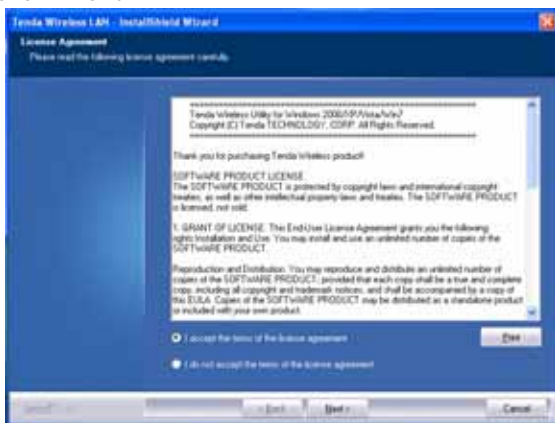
Tenda Wireless LAN - InstallShield Wizard

License Agreement

Please read the following license agreement carefully.

Tenda Wireless Utility for Windows 2000/XP/Vista/Win7
Copyright (C) Tenda TECHNOLOGY, CORP. All Rights Reserved.

Thank you for purchasing Tenda Wireless product!

SOFTWARE PRODUCT LICENSE
The SOFTWARE PRODUCT is protected by copyright laws and international copyright treaties, as well as other intellectual property laws and treaties. The SOFTWARE PRODUCT is licensed, not sold.

1. GRANT OF LICENSE. This End-User License Agreement grants you the following rights: Installation and Use. You may install and use an unlimited number of copies of the SOFTWARE PRODUCT.

Reproduction and Distribution. You may reproduce and distribute an unlimited number of copies of the SOFTWARE PRODUCT; provided that each copy shall be a true and complete copy, including all copyright and trademark notices, and shall be accompanied by a copy of this EULA. Copies of the SOFTWARE PRODUCT may be distributed as a standalone product or included with your own product.

I accept the terms of the license agreement

Print

I do not accept the terms of the license agreement

InstallShield

< Back

Next >

Cancel